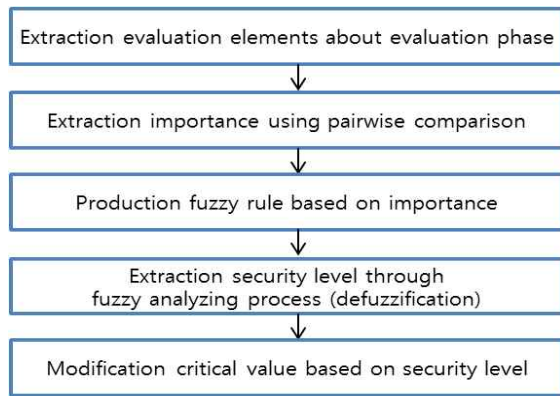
Extraction evaluation elements about evaluation phase

Extraction importance using pairwise comparison

Production fuzzy rule based on importance

Extraction security level through fuzzy analyzing process (defuzzification)

Modification critical value based on security level